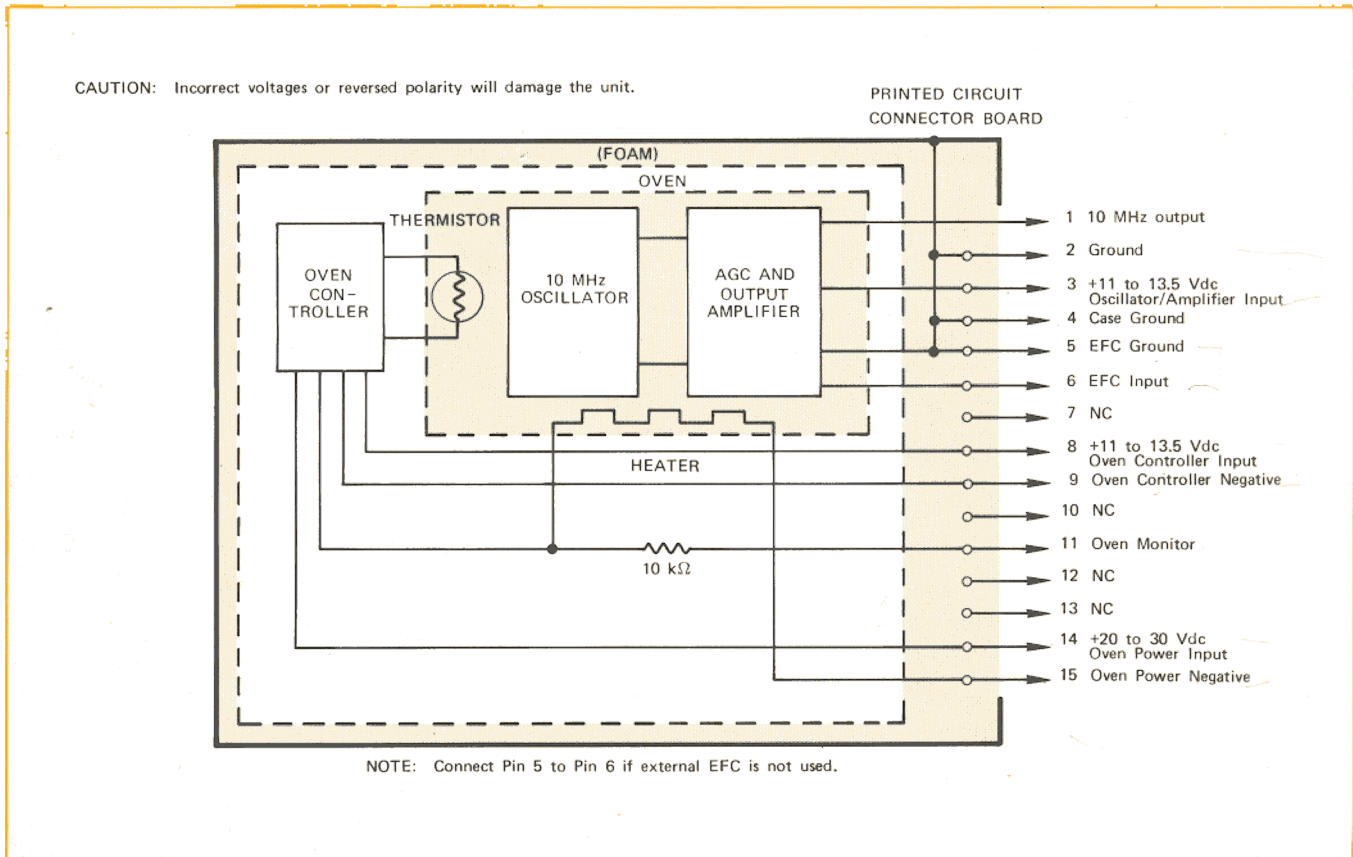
CAUTION: Incorrect voltages or reversed polarity will damage the unit.

PRINTED CIRCUIT CONNECTOR BOARD

(FOAM)

OVEN

THERMISTOR

OVEN CON-TROLLER

10 MHz OSCILLATOR

AGC AND OUTPUT AMPLIFIER

HEATER

10 kΩ

1 10 MHz output
2 Ground
3 +11 to 13.5 Vdc Oscillator/Amplifier Input
4 Case Ground
5 EFC Ground
6 EFC Input
7 NC
8 +11 to 13.5 Vdc Oven Controller Input
9 Oven Controller Negative
10 NC
11 Oven Monitor
12 NC
13 NC
14 +20 to 30 Vdc Oven Power Input
15 Oven Power Negative

NOTE: Connect Pin 5 to Pin 6 if external EFC is not used.